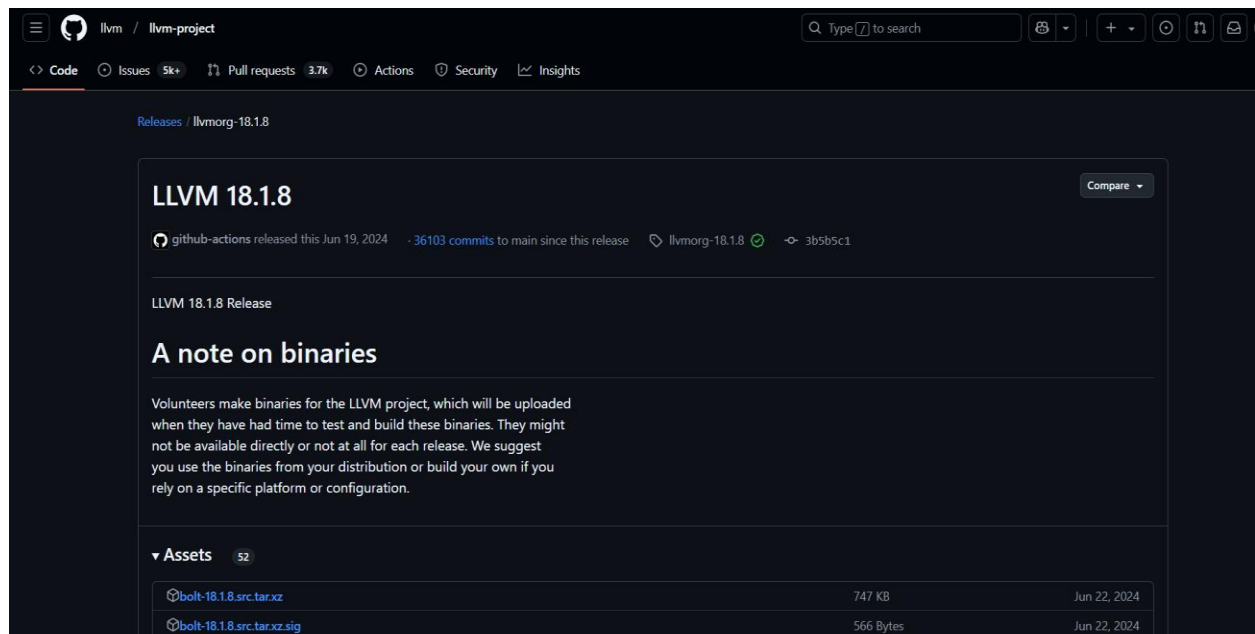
llvm / llvm-project

Type / to search

Code Issues 5k+ Pull requests 3.7k Actions Security Insights

Releases / llvmorg-18.1.8

LLVM 18.1.8

Compare

github-actions released this Jun 19, 2024 · 36103 commits to main since this release llvmorg-18.1.8 3b5b5c1

LLVM 18.1.8 Release

A note on binaries

Volunteers make binaries for the LLVM project, which will be uploaded when they have had time to test and build these binaries. They might not be available directly or not at all for each release. We suggest you use the binaries from your distribution or build your own if you rely on a specific platform or configuration.

Assets 52

| | | |
|---|---|---|
| bolt-18.1.8.src.tar.xz | 747 KB | Jun 22, 2024 |
| bolt-18.1.8.src.tar.xz.sig | 566 Bytes | Jun 22, 2024 |